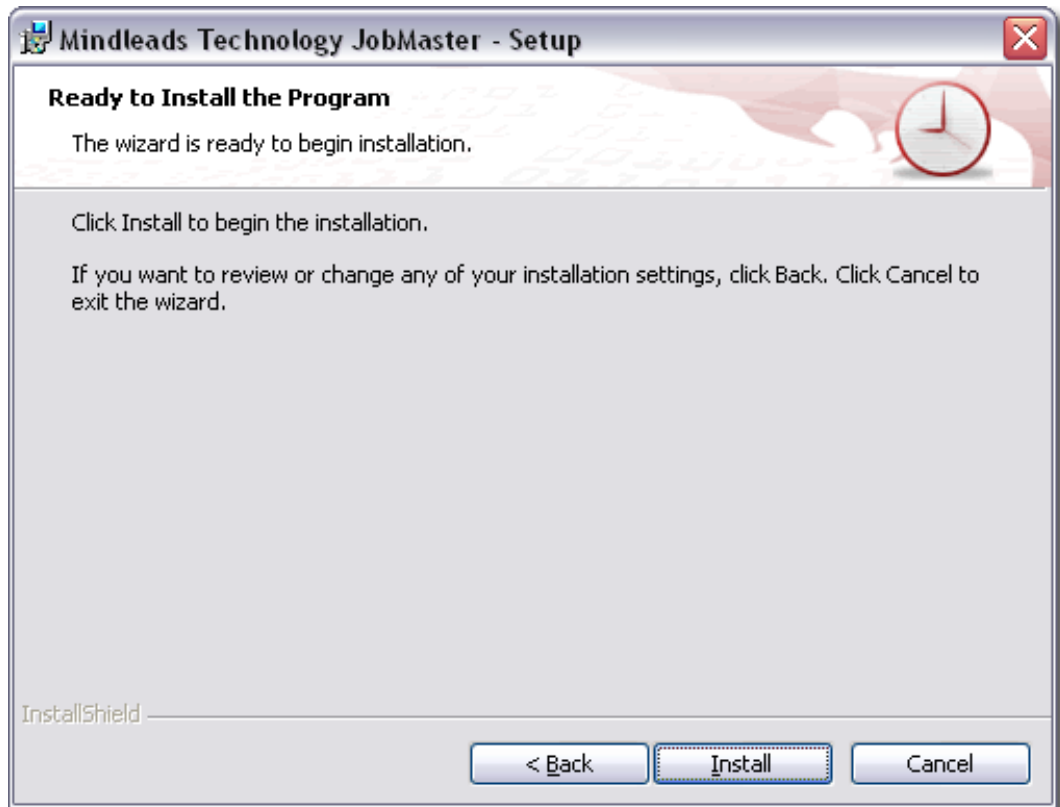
Mindleads Technology JobMaster - Setup

Ready to Install the Program

The wizard is ready to begin installation.

Click Install to begin the installation.

If you want to review or change any of your installation settings, click Back. Click Cancel to exit the wizard.

InstallShield

< Back

Install

Cancel